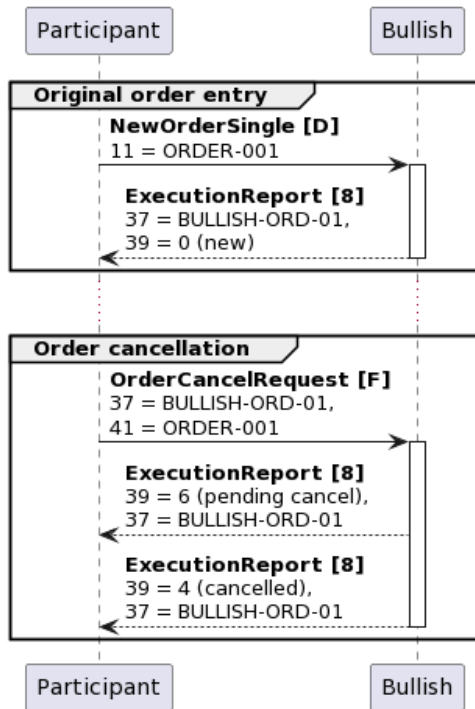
Participant

Bullish

Original order entry

NewOrderSingle [D]
11 = ORDER-001

ExecutionReport [8]
37 = BULLISH-ORD-01,
39 = 0 (new)

Order cancellation

OrderCancelRequest [F]
37 = BULLISH-ORD-01,
41 = ORDER-001

ExecutionReport [8]
39 = 6 (pending cancel),
37 = BULLISH-ORD-01

ExecutionReport [8]
39 = 4 (cancelled),
37 = BULLISH-ORD-01

Participant

Bullish